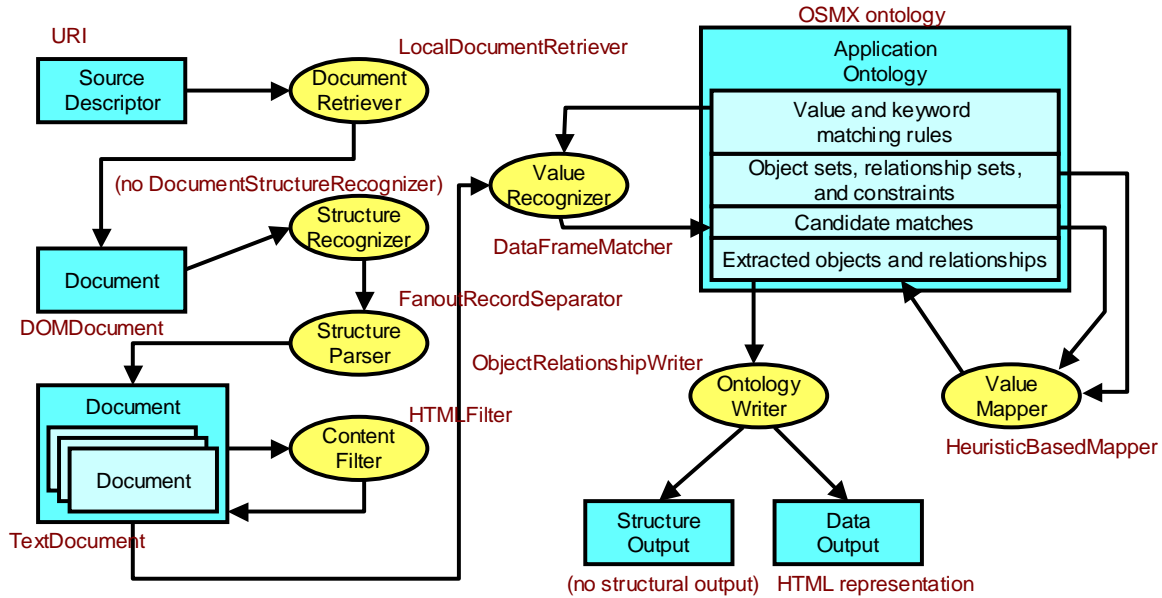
URI

Source Descriptor

LocalDocumentRetriever

Document Retriever

(no DocumentStructureRecognizer)

Structure Recognizer

Document

DOMDocument

FanoutRecordSeparator

Structure Parser

Document

Document

HTMLFilter

Content Filter

TextDocument

Value Recognizer

DataFrameMatcher

OSMX ontology

Application Ontology

Value and keyword matching rules

Object sets, relationship sets, and constraints

Candidate matches

Extracted objects and relationships

ObjectRelationshipWriter

Ontology Writer

Value Mapper

HeuristicBasedMapper

Structure Output

(no structural output)

Data Output

HTML representation